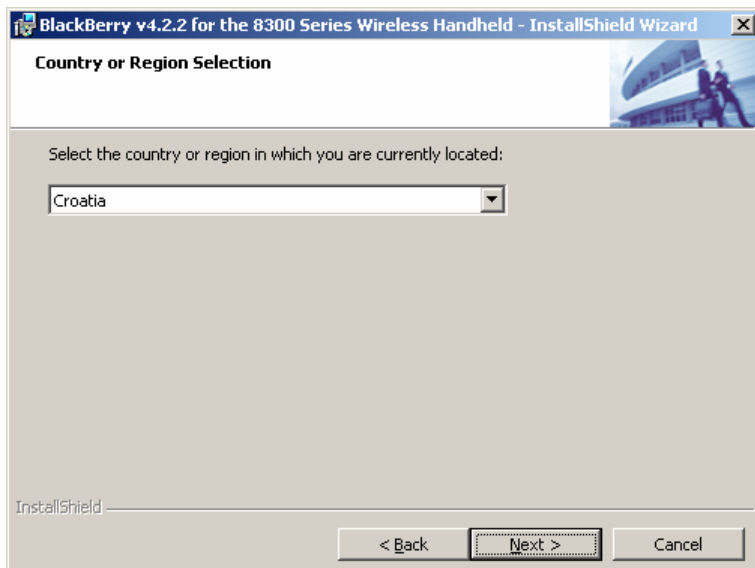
BlackBerry v4.2.2 for the 8300 Series Wireless Handheld - InstallShield Wizard

Country or Region Selection

Select the country or region in which you are currently located:

Croatia

InstallShield

< Back

Next >

Cancel